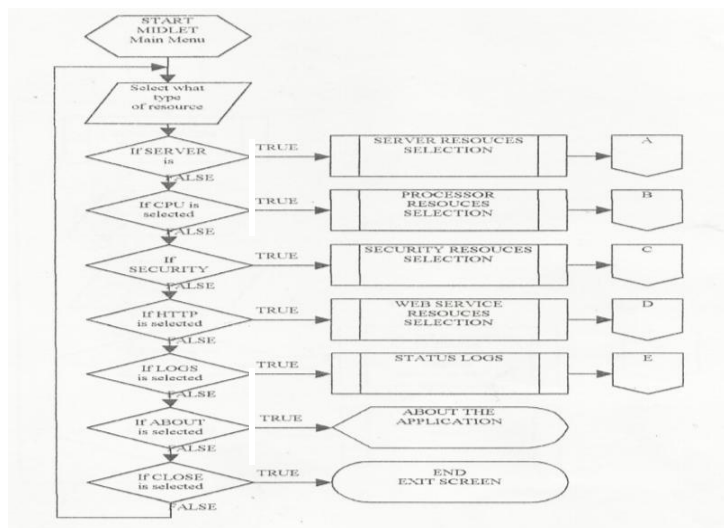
START MIDLET Main Menu

Select what type of resource

If SERVER is

TRUE

SERVER RESOUCES SELECTION

A

FALSE

If CPU is selected

TRUE

PROCESSOR RESOUCES SELECTION

B

FALSE

If SECURITY

TRUE

SECURITY RESOUCES SELECTION

C

FALSE

If HTTP is selected

TRUE

WEB SERVICE RESOUCES SELECTION

D

FALSE

If LOGS is selected

TRUE

STATUS LOGS

E

FALSE

If ABOUT is selected

TRUE

ABOUT THE APPLICATION

FALSE

If CLOSE is selected

TRUE

END EXIT SCREEN

FALSE